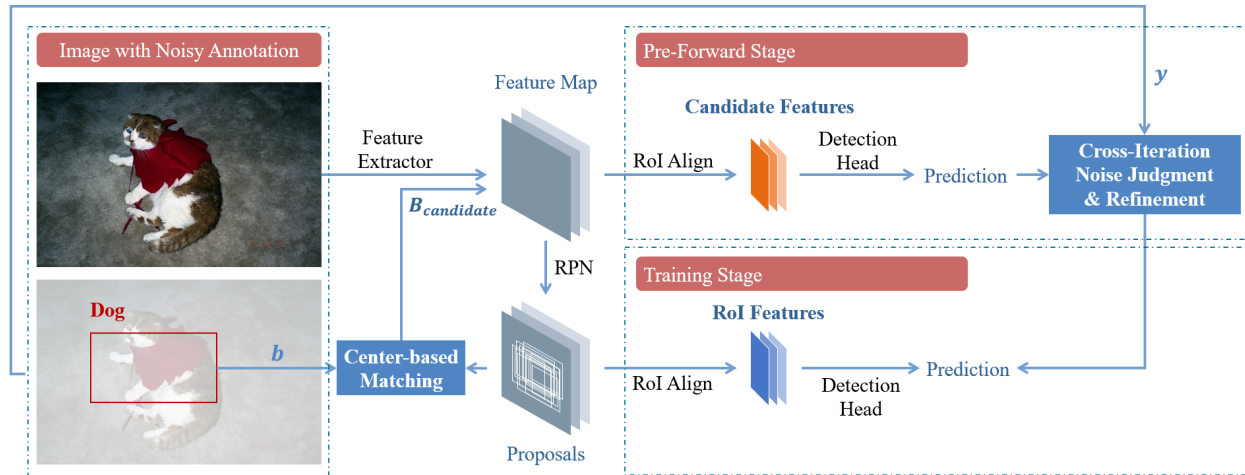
Image with Noisy Annotation

Feature Extractor

Feature Map

$B_{candidate}$

Pre-Forward Stage

$y$

Candidate Features

RoI Align

Detection Head

Prediction

Cross-Iteration Noise Judgment & Refinement

RPN

Training Stage

Dog

$b$

Center-based Matching

RoI Features

RoI Align

Detection Head

Prediction

Proposals